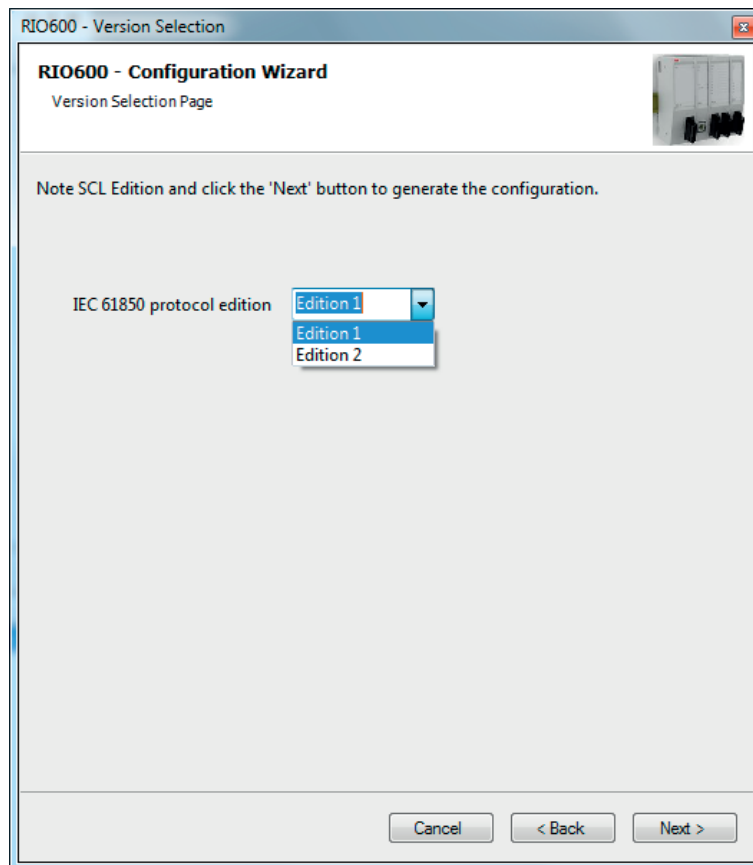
RIO600 - Version Selection

RIO600 - Configuration Wizard
Version Selection Page

Note SCL Edition and click the 'Next' button to generate the configuration.

IEC 61850 protocol edition Edition 1
Edition 1
Edition 2

Cancel < Back Next >